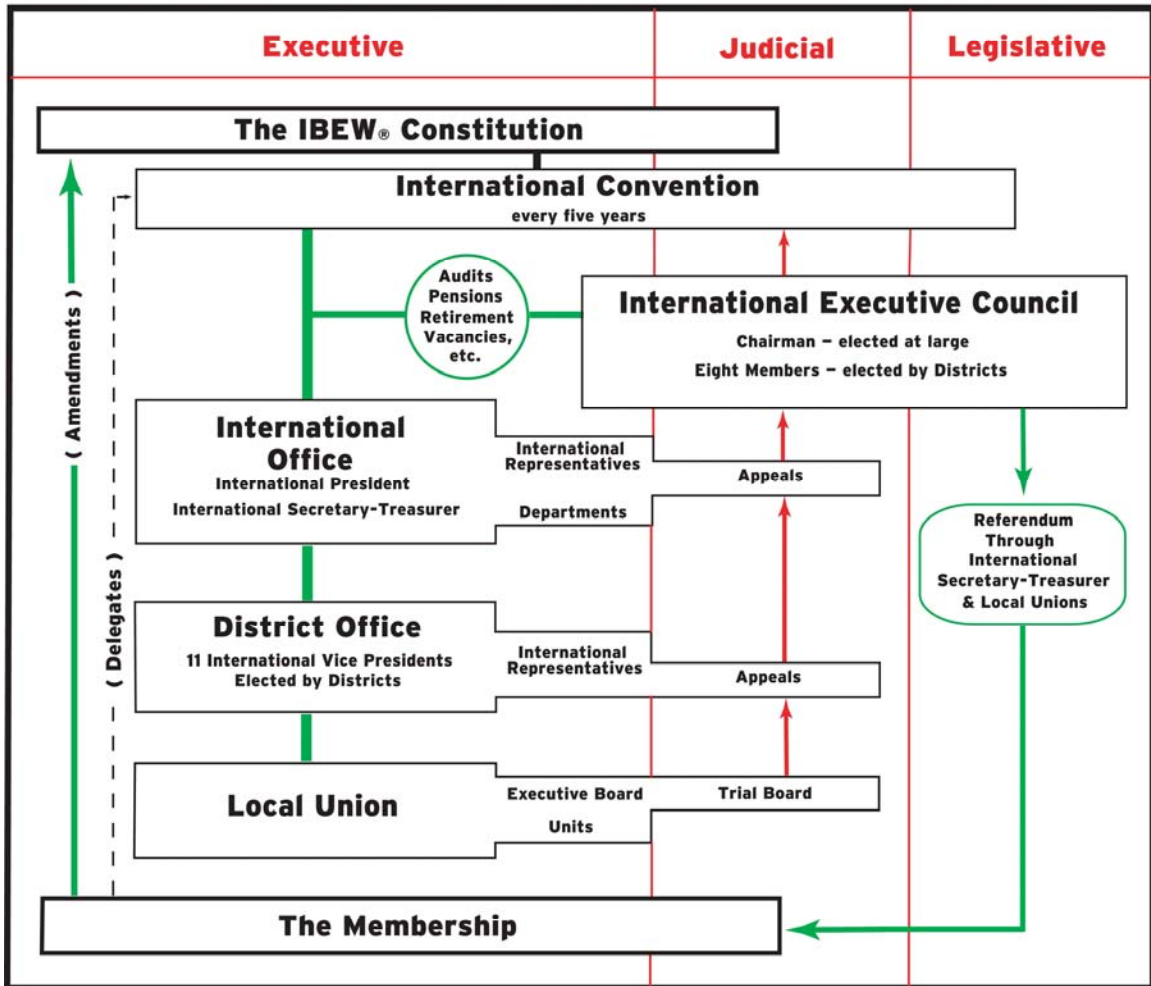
Executive

Judicial

Legislative

The IBEW® Constitution

International Convention
every five years

Audits
Pensions
Retirement
Vacancies,
etc.

International Executive Council
Chairman – elected at large
Eight Members – elected by Districts

( Amendments )

( Delegates )

International Office
International President
International Secretary-Treasurer

International Representatives

Departments

Appeals

Referendum Through International Secretary-Treasurer & Local Unions

District Office
11 International Vice Presidents
Elected by Districts

International Representatives

Appeals

Local Union

Executive Board

Units

Trial Board

The Membership